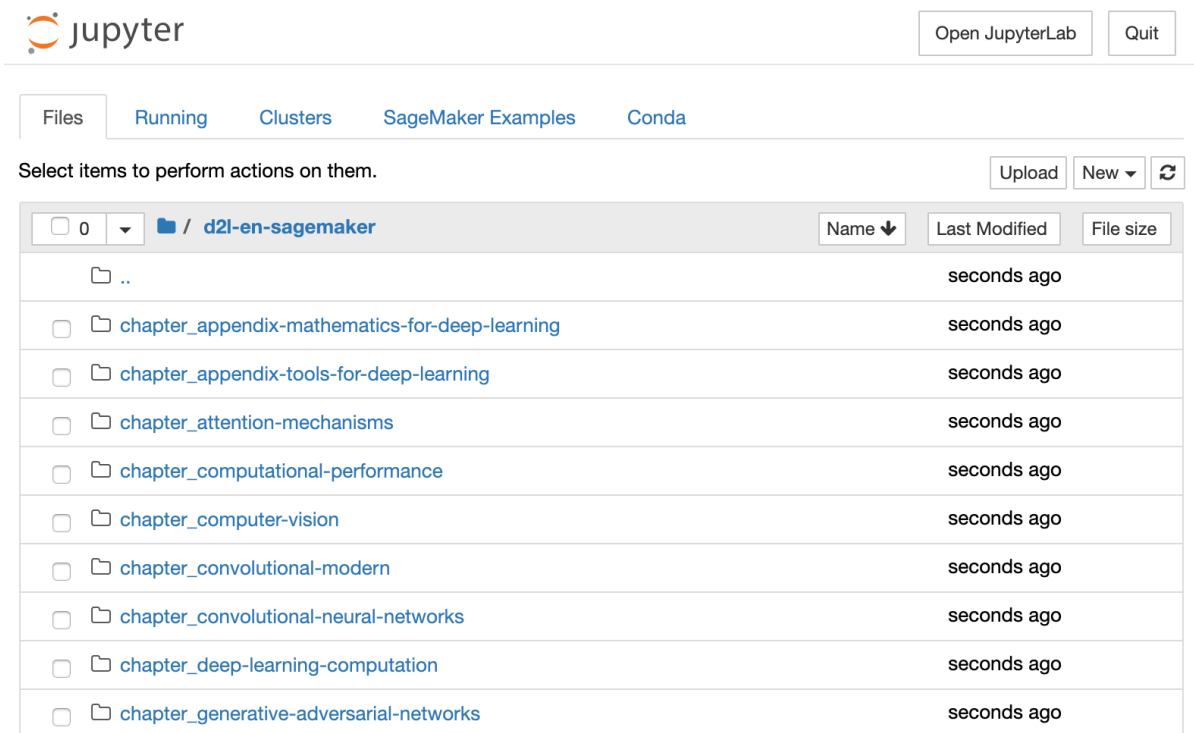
jupyter

Open JupyterLab Quit

Files Running Clusters SageMaker Examples Conda

Select items to perform actions on them.

Upload New

0 / d2l-en-sagemaker

Name Last Modified File size

.. seconds ago

chapter_appendix-mathematics-for-deep-learning seconds ago

chapter_appendix-tools-for-deep-learning seconds ago

chapter_attention-mechanisms seconds ago

chapter_computational-performance seconds ago

chapter_computer-vision seconds ago

chapter_convolutional-modern seconds ago

chapter_convolutional-neural-networks seconds ago

chapter_deep-learning-computation seconds ago

chapter_generative-adversarial-networks seconds ago